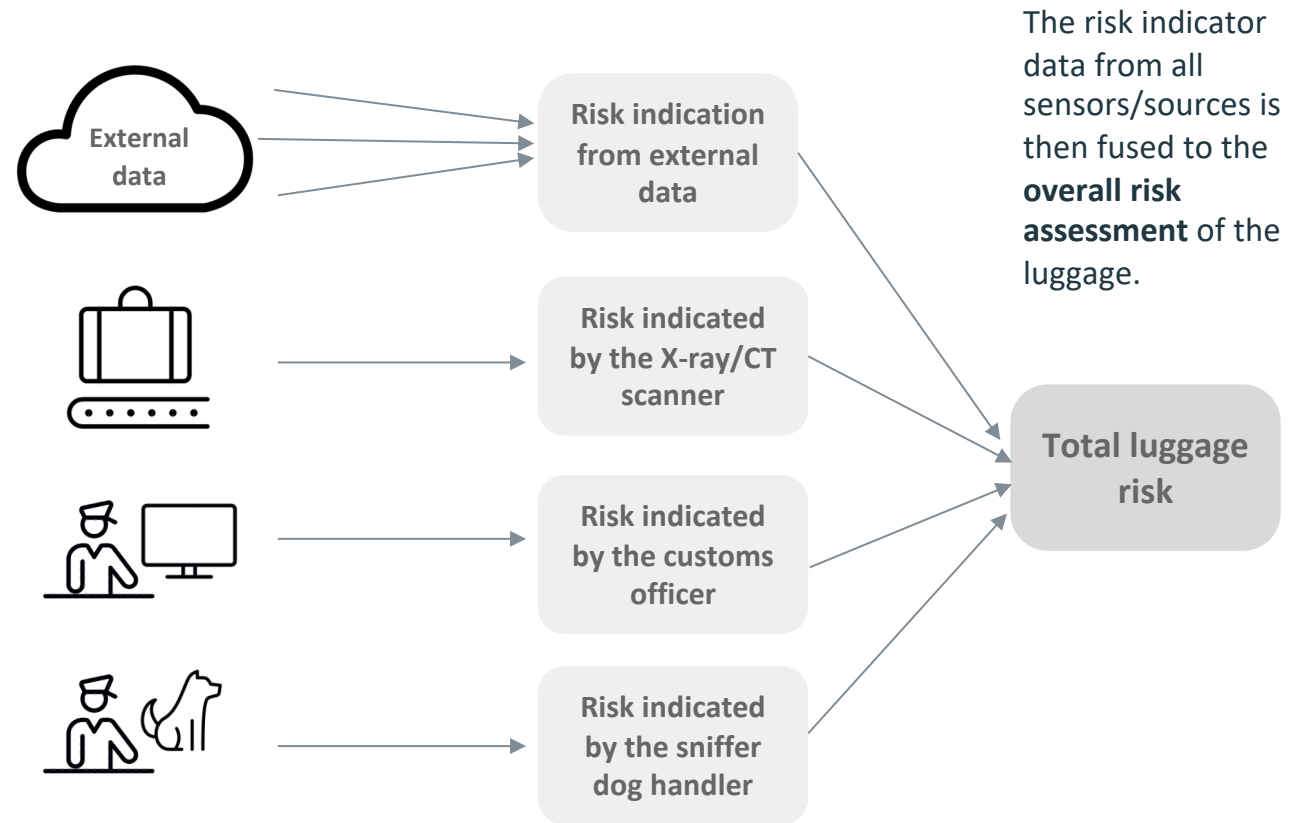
External data

Risk indication from external data

Risk indicated by the X-ray/CT scanner

Risk indicated by the customs officer

Risk indicated by the sniffer dog handler

The risk indicator data from all sensors/sources is then fused to the **overall risk assessment** of the luggage.

Total luggage risk